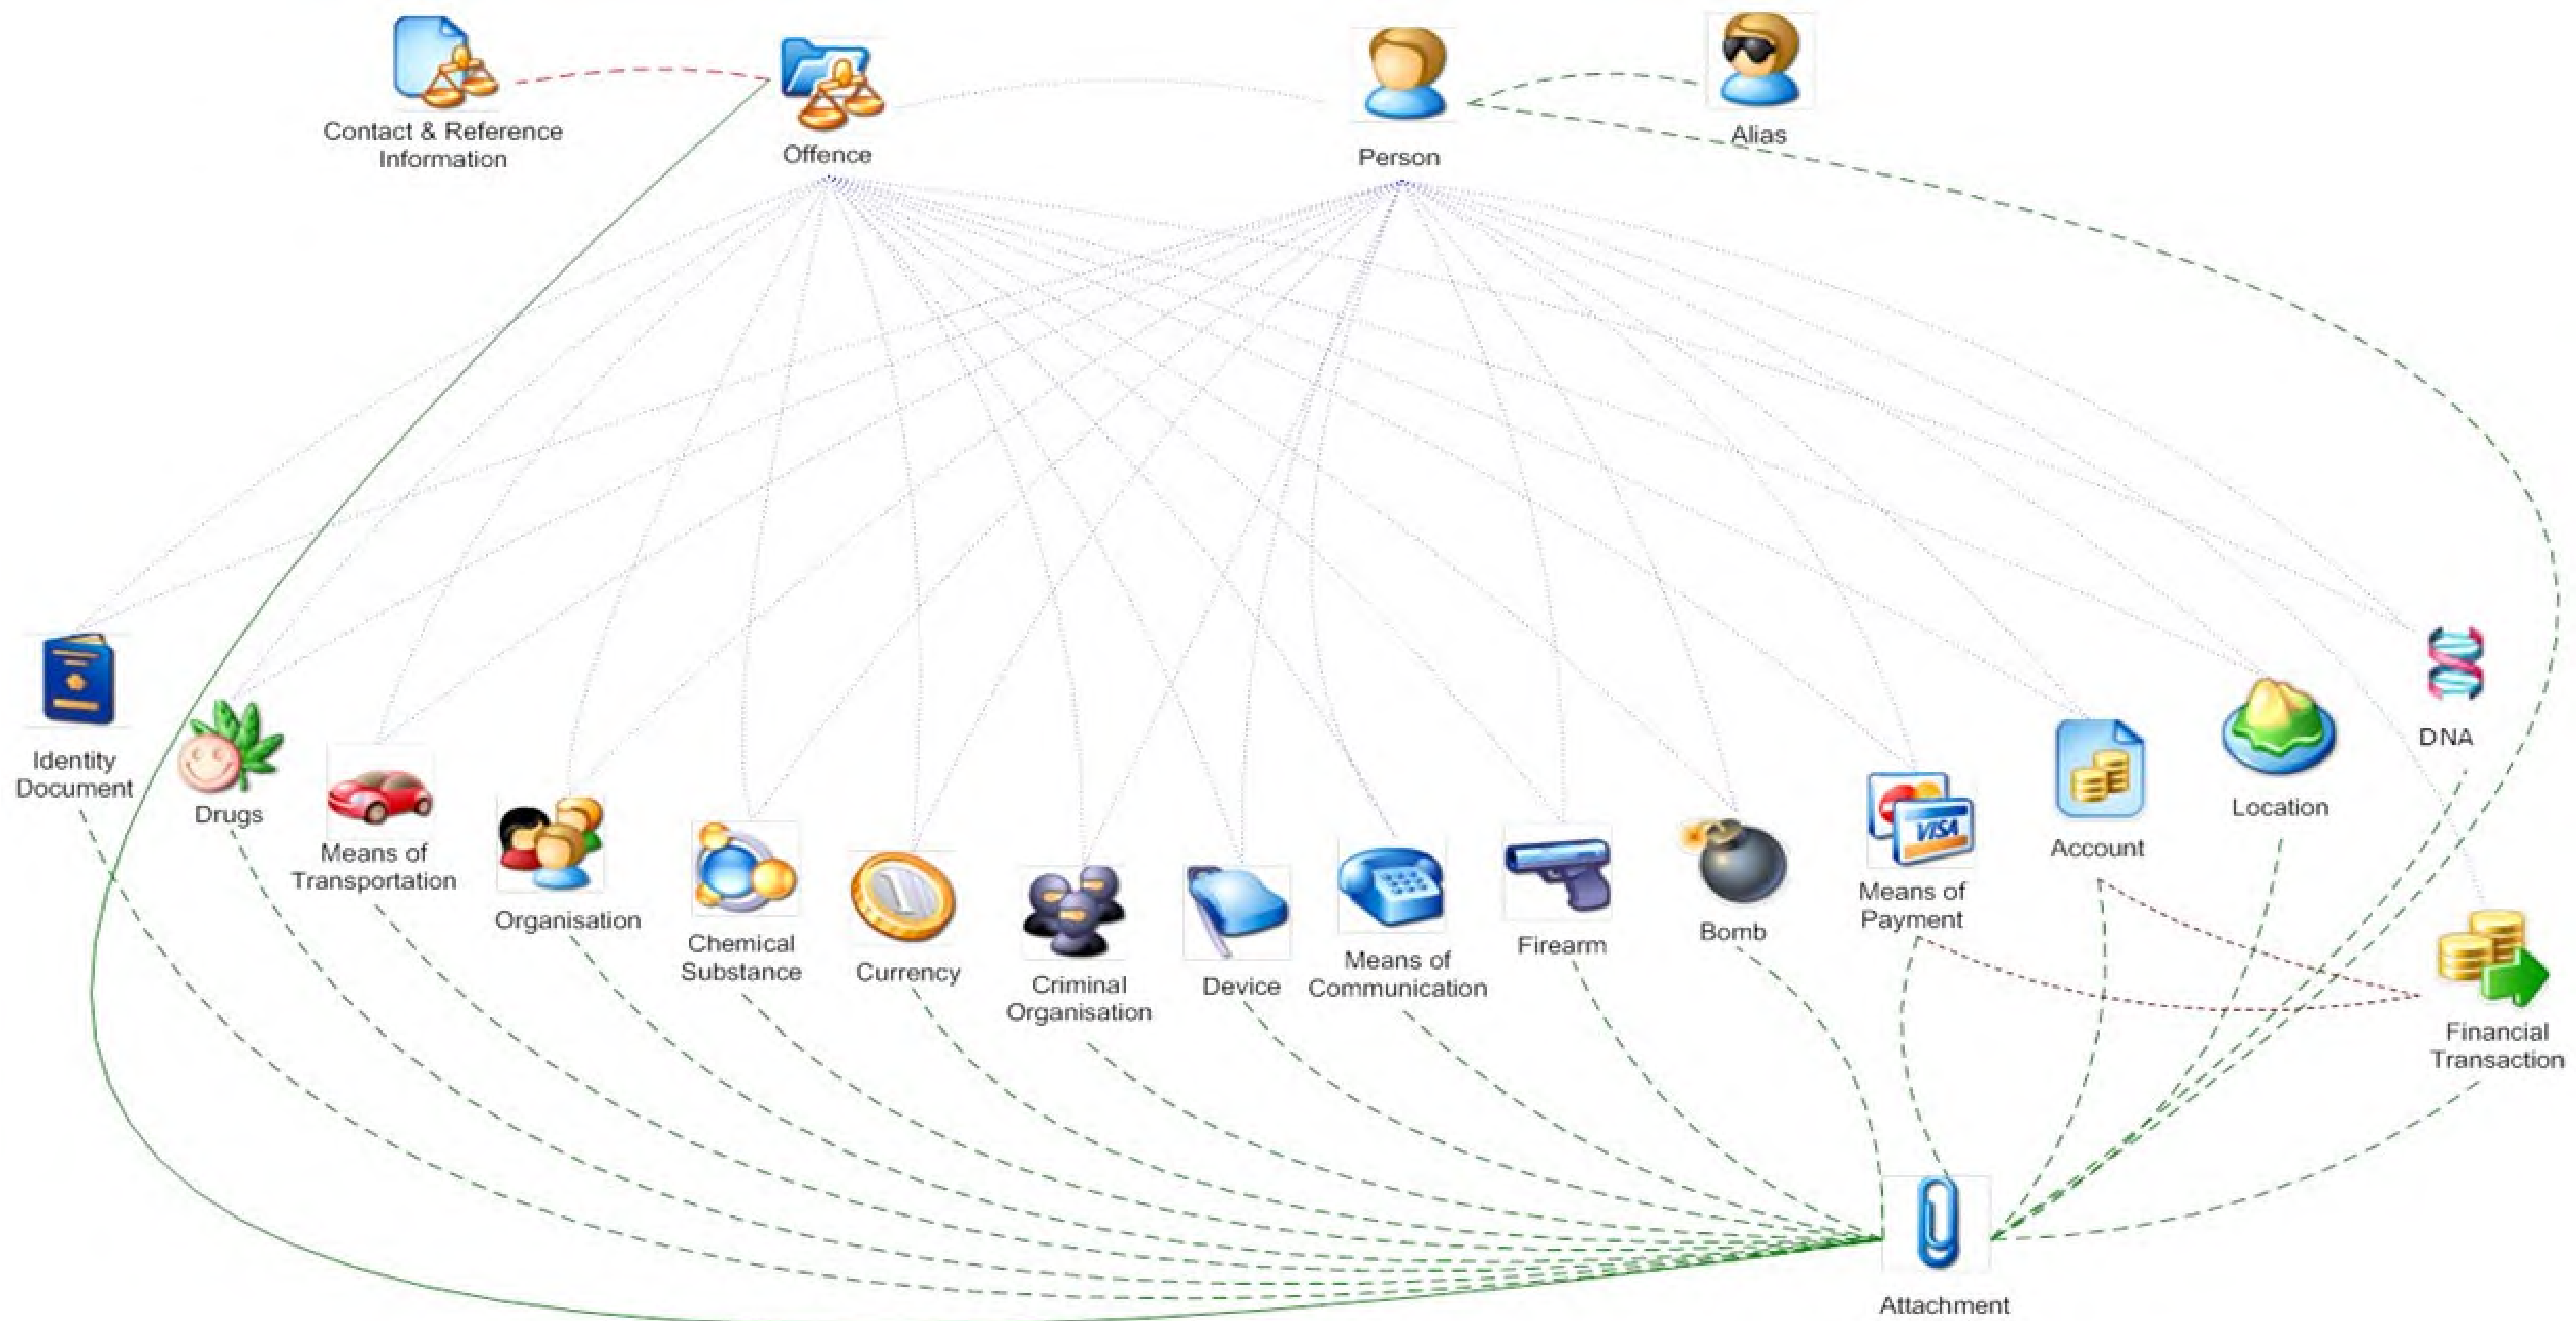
Contact & Reference Information

Offence

Person

Alias

Identity Document

Drugs

Means of Transportation

Organisation

Chemical Substance

Currency

Criminal Organisation

Device

Means of Communication

Firearm

Bomb

Means of Payment

VISA

Account

Location

DNA

Financial Transaction

Attachment